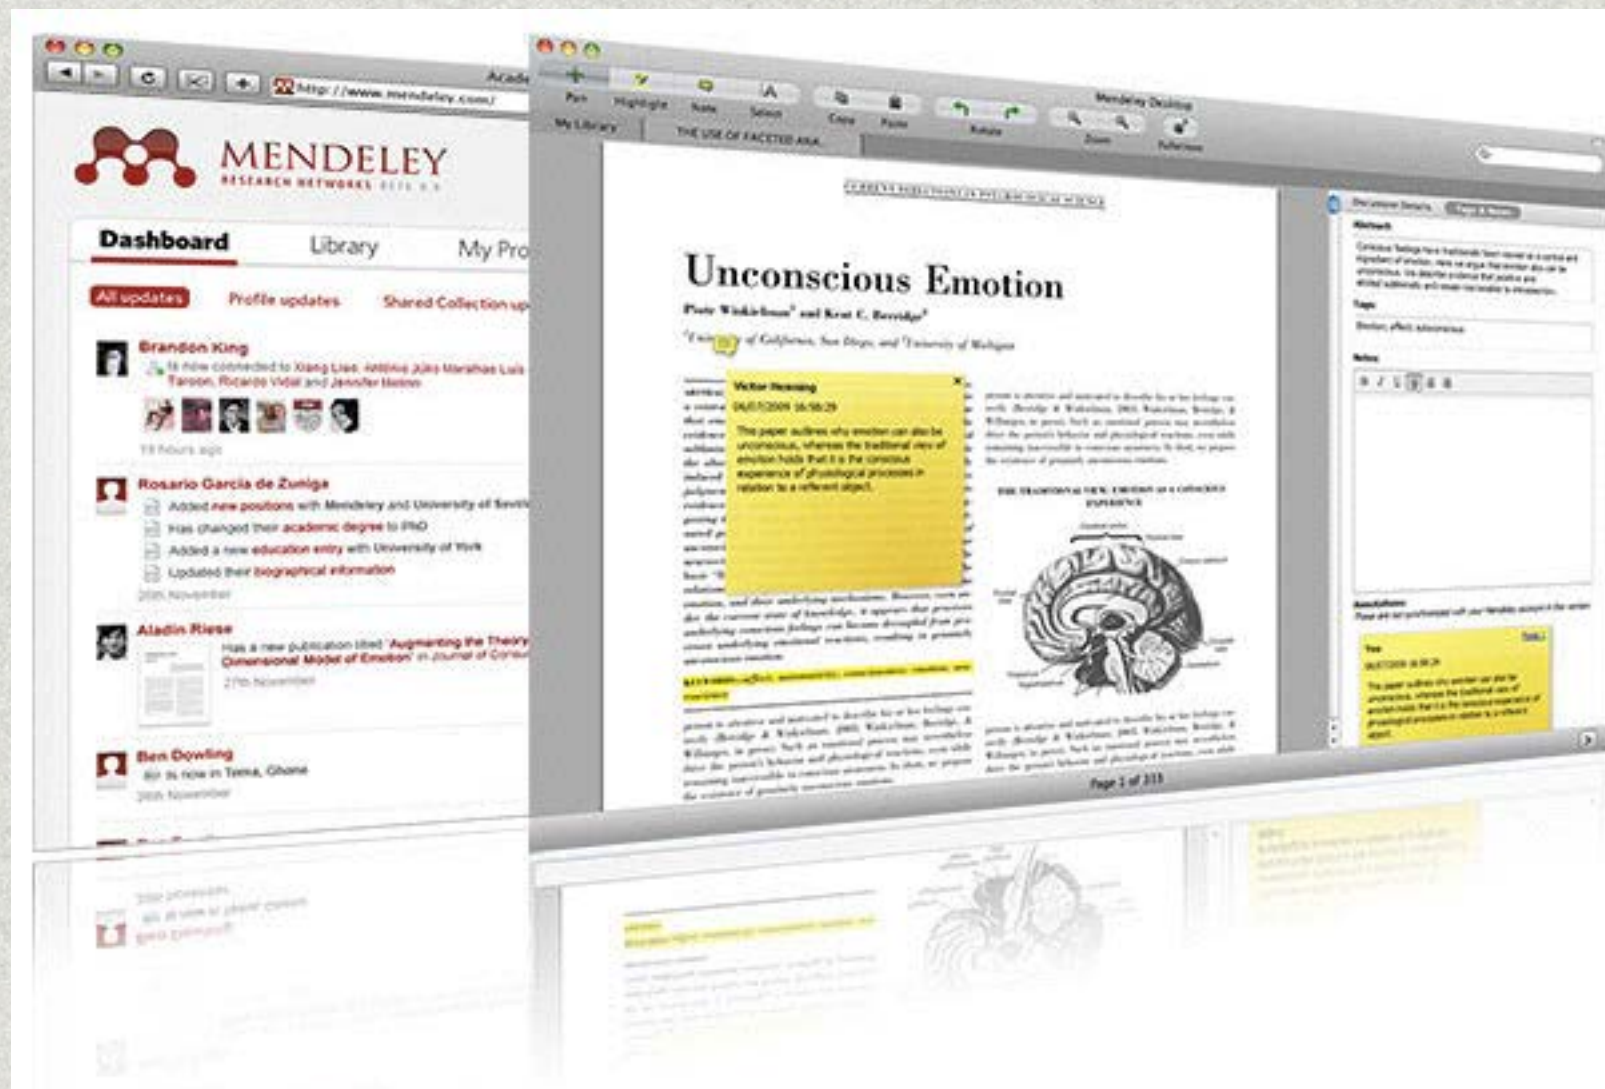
http://www.mendeley.com/

Acade

MENDELEY
RESEARCH NETWORKS

Dashboard Library My Pro

All updates Profile updates Shared Collection up

Brandon King
is now connected to Xiang Liao, António Júlio Marinhas Luís Tarson, Ricardo Vidal and Jennifer Mahon
19 hours ago

Rosario Garcia de Zuniga
Added new positions with Mendeley and University of Sevill
Has changed their academic degree to PhD
Added a new education entry with University of York
Updated their biographical information
26th November

Aladin Riese
Has a new publication titled 'Augmenting the Theory Dimensional Model of Emotion' in Journal of Consu
27th November

Ben Dowling
is now in Tema, Ghana
26th November

Pan Highlight Note Select Copy Paste Rotate Zoom Fullscreen

Mendeley Desktop

My Library THE USE OF FACETED ANA

Unconscious Emotion

Piotr Winkielman and Kent C. Berridge

University of California, San Diego, and University of Michigan

Victor Henning
06/07/2009 16:56:29
This paper outlines why emotion can also be unconscious, whereas the traditional view of emotion holds that it is the conscious experience of physiological processes in relation to a referent object.

THE TRADITIONAL VIEW: EMOTION AS A CONSCIOUS EXPERIENCE

Page 1 of 333

Abstract

Tags

Notes

Annotations

You